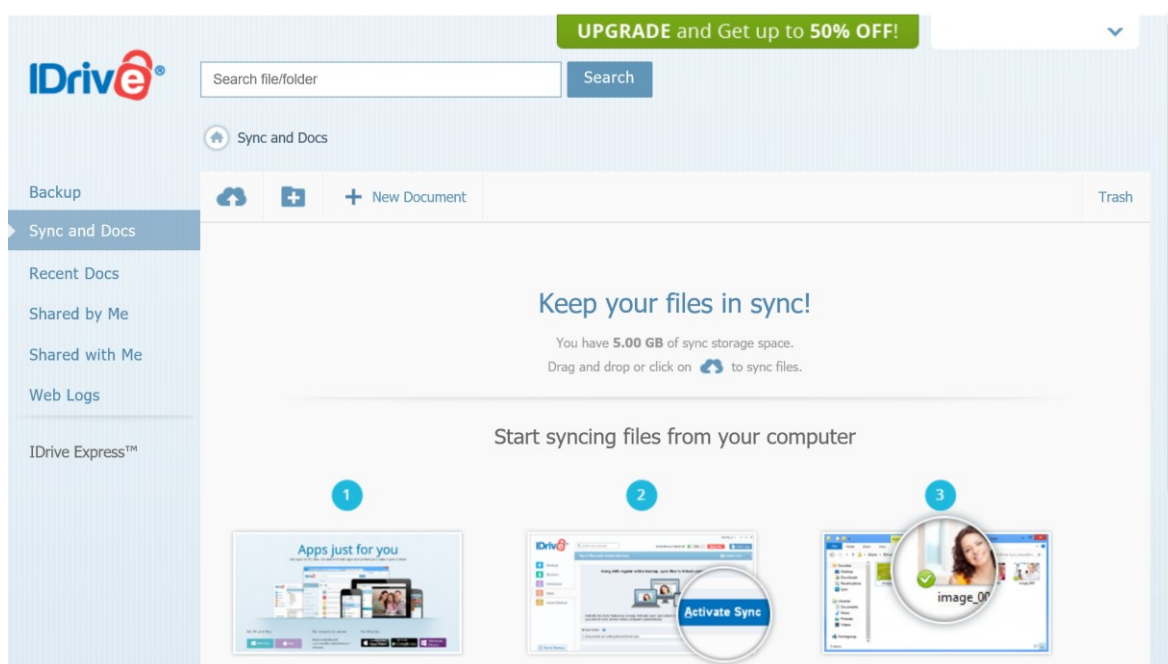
UPGRADE and Get up to 50% OFF!

IDrive®

Search file/folder

Search

Sync and Docs

Backup

Sync and Docs

Recent Docs

Shared by Me

Shared with Me

Web Logs

IDrive Express™

New Document

Trash

Keep your files in sync!

You have **5.00 GB** of sync storage space.

Drag and drop or click on to sync files.

Start syncing files from your computer

1

Apps just for you

2

Activate Sync

3

image_00